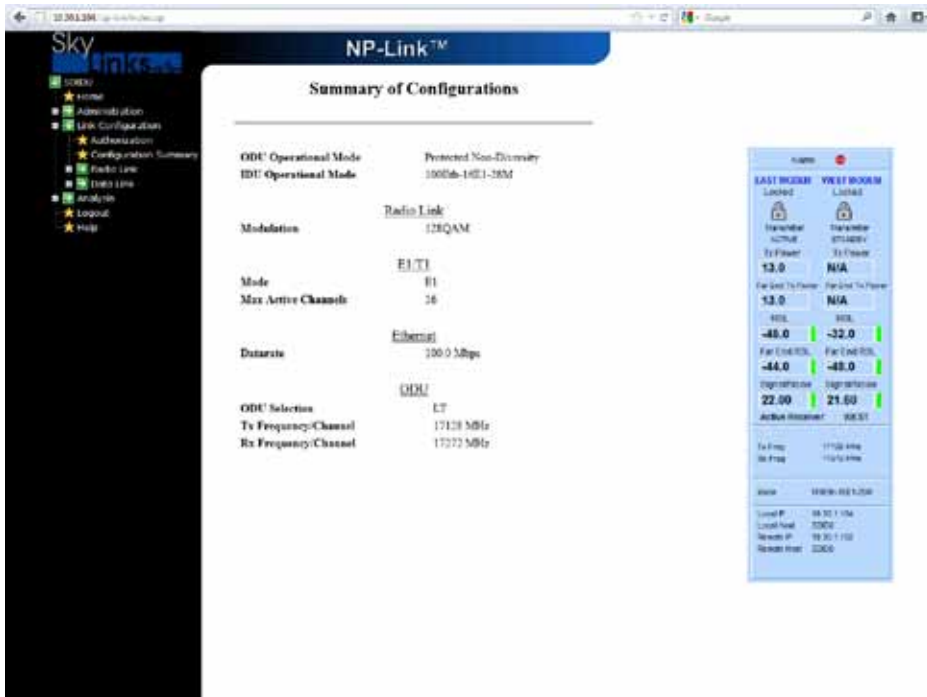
10.30.1.156

Sky Links

NP-Link™

SDE0U
Home
Administration
Link Configuration
Authorization
Configuration Summary
Radio Link
Data Link
Analysis
Logout
Help

Summary of Configurations

| | |
|---|---|
| ODU Operational Mode | Protected Non-Diversity |
| IDU Operational Mode | 100Mb-16E1-28M |

Radio Link

| | |
|---|---|
| Modulation | 128QAM |

E1/T1

| | |
|---|---|
| Mode | E1 |
| Max Active Channels | 16 |

Ethernet

| | |
|---|---|
| Datarate | 100.0 Mbps |

ODU

| | |
|---|---|
| ODU Selection | E7 |
| Tx Frequency/Channel | 17128 MHz |
| Rx Frequency/Channel | 17272 MHz |

Alarm

| EAST MODEM | WEST MODEM |
|---|---|
| Locked | Locked |
| Transmitter ACTIVE | Transmitter STANDBY |
| Tx Power | Tx Power |
| 13.0 | N/A |
| Far End Tx Power | Far End Tx Power |
| 13.0 | N/A |
| RSL | RSL |
| -40.0 | -32.0 |
| Far End RSL | Far End RSL |
| -44.0 | -40.0 |
| Signal/Noise | Signal/Noise |
| 22.00 | 21.60 |

Active Receiver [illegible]

Tx Freq 17128 MHz
Rx Freq 17272 MHz

Mode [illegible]

Local IP 10.30.1.156
Local Host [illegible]
Remote IP 10.30.1.155
Remote Host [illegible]